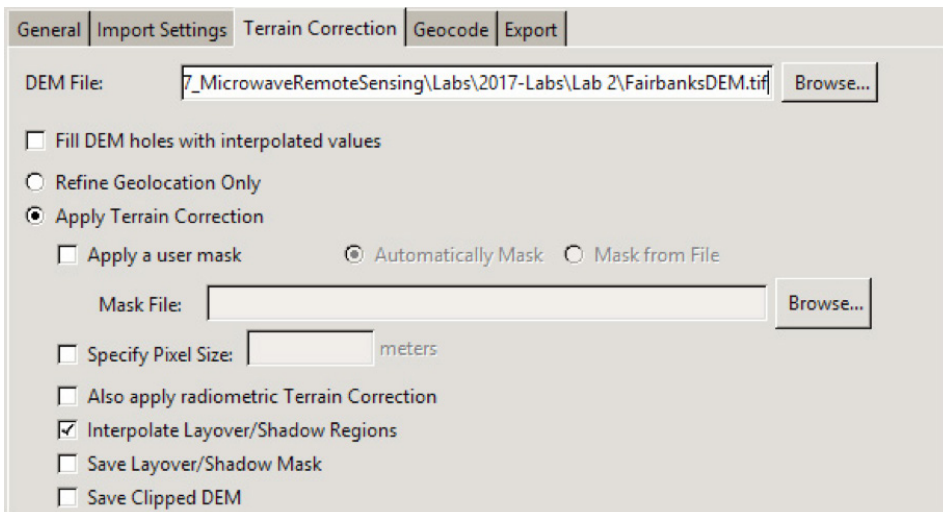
General | Import Settings | Terrain Correction | Geocode | Export

DEM File: 7_MicrowaveRemoteSensing\Labs\2017-Labs\Lab 2\FairbanksDEM.tif Browse...

☐ Fill DEM holes with interpolated values

○ Refine Geolocation Only

◉ Apply Terrain Correction

☐ Apply a user mask ◉ Automatically Mask ○ Mask from File

Mask File: Browse...

☐ Specify Pixel Size: meters

☐ Also apply radiometric Terrain Correction

☑ Interpolate Layover/Shadow Regions

☐ Save Layover/Shadow Mask

☐ Save Clipped DEM